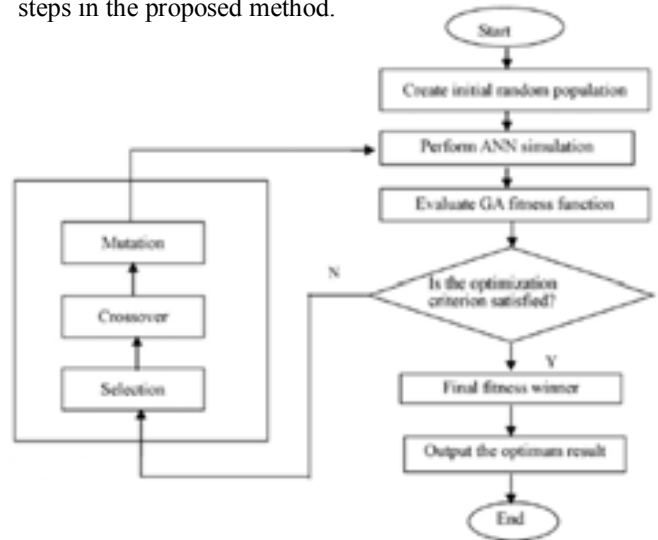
steps in the proposed method.

Start

Create initial random population

Perform ANN simulation

Evaluate GA fitness function

Is the optimization criterion satisfied?

N

Y

Mutation

Crossover

Selection

Final fitness winner

Output the optimum result

End